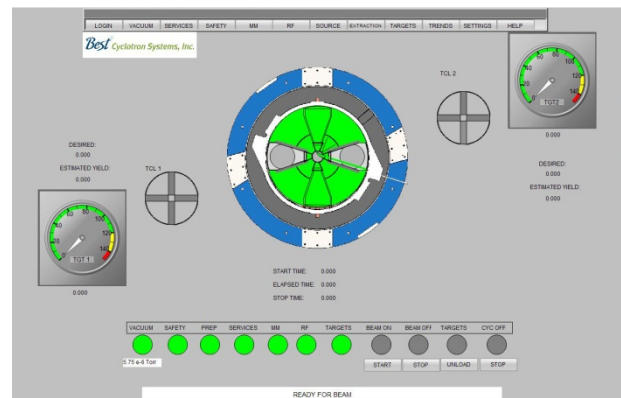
LOGIN VACUUM SERVICES SAFETY MM RF SOURCE EXTRACTION TARGETS TRENDS SETTINGS HELP

Best Cyclotron Systems, Inc.

TCL 2

60 80 100 40 120 20 140 0

TOT 2

0.000

DESIRED:
0.000

ESTIMATED YIELD:
0.000

DESIRED:
0.000

ESTIMATED YIELD:
0.000

TCL 1

60 80 40 100 20 120 0 140

TOT 1

0.000

START TIME: 0.000

ELAPSED TIME: 0.000

STOP TIME: 0.000

VACUUM SAFETY PREP SERVICES MM RF TARGETS BEAM ON BEAM OFF TARGETS CYC OFF

5.75 e-6 Torr

START STOP UNLOAD STOP

READY FOR BEAM